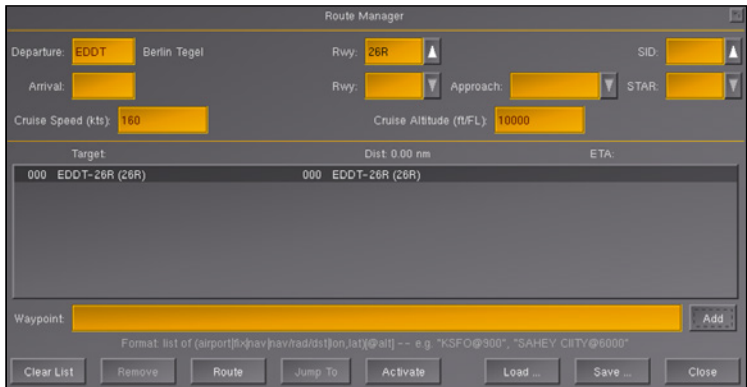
Route Manager

Departure: EDDT Berlin Tegel

Rwy: 26R

SID:

Arrival:

Rwy:

Approach:

STAR:

Cruise Speed (kts): 160

Cruise Altitude (ft/FL): 10000

Target

Dist: 0.00 nm

ETA:

000 EDDT-26R (26R)

000 EDDT-26R (26R)

Waypoint:

Add

Format: list of (airport|fix|nav|nav/rad/dst|lon,lat)[@alt] -- e.g. "KSFO@900", "SAHEY CIITY@6000"

Clear List

Remove

Route

Jump To

Activate

Load ...

Save ...

Close